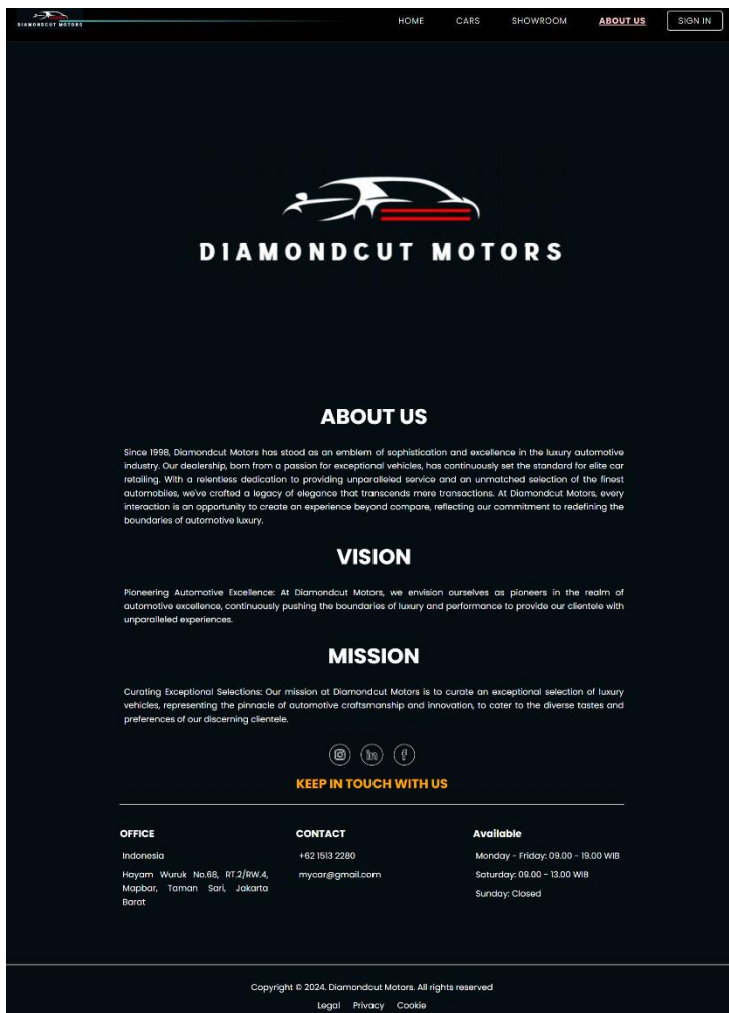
DIAMONDCUT MOTORS

HOME CARS SHOWROOM ABOUT US SIGN IN

DIAMONDCUT MOTORS

ABOUT US

Since 1998, Diamondcut Motors has stood as an emblem of sophistication and excellence in the luxury automotive industry. Our dealership, born from a passion for exceptional vehicles, has continuously set the standard for elite car retailing. With a relentless dedication to providing unparalleled service and an unmatched selection of the finest automobiles, we've crafted a legacy of elegance that transcends mere transactions. At Diamondcut Motors, every interaction is an opportunity to create an experience beyond compare, reflecting our commitment to redefining the boundaries of automotive luxury.

VISION

Pioneering Automotive Excellence: At Diamondcut Motors, we envision ourselves as pioneers in the realm of automotive excellence, continuously pushing the boundaries of luxury and performance to provide our clientele with unparalleled experiences.

MISSION

Curating Exceptional Selections: Our mission at Diamondcut Motors is to curate an exceptional selection of luxury vehicles, representing the pinnacle of automotive craftsmanship and innovation, to cater to the diverse tastes and preferences of our discerning clientele.

KEEP IN TOUCH WITH US

OFFICE

Indonesia

Hayam Wuruk No.68, RT.2/RW.4, Mapbar, Taman Sari, Jakarta Barat

CONTACT

+62 1513 2280

mycar@gmail.com

Available

Monday - Friday: 09.00 - 19.00 WIB

Saturday: 09.00 - 13.00 WIB

Sunday: Closed

Copyright © 2024. Diamondcut Motors. All rights reserved

Legal Privacy Cookie